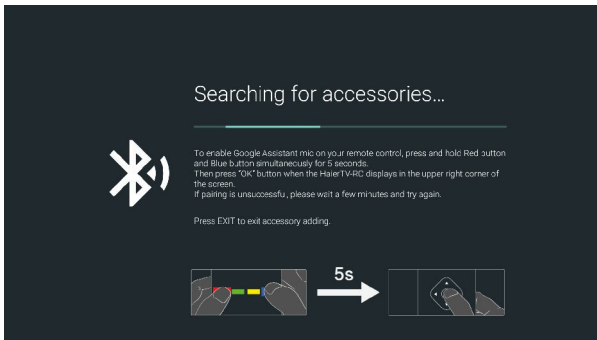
Searching for accessories...

To enable Google Assistant mic on your remote control, press and hold Red button and Blue button simultaneously for 5 seconds.
Then press "OK" button when the HaierTV-RC displays in the upper right corner of the screen.
If pairing is unsuccessful, please wait a few minutes and try again.

Press EXIT to exit accessory adding.

5s